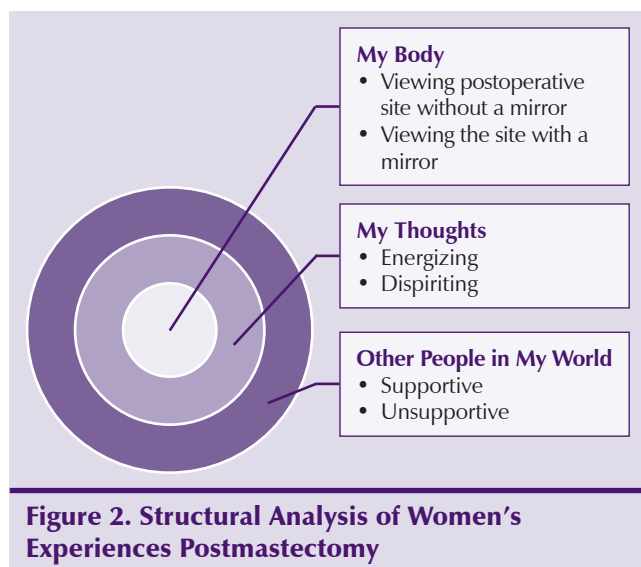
My Body
• Viewing postoperative site without a mirror
• Viewing the site with a mirror

My Thoughts
• Energizing
• Dispiriting

Other People in My World
• Supportive
• Unsupportive

Figure 2. Structural Analysis of Women’s Experiences Postmastectomy